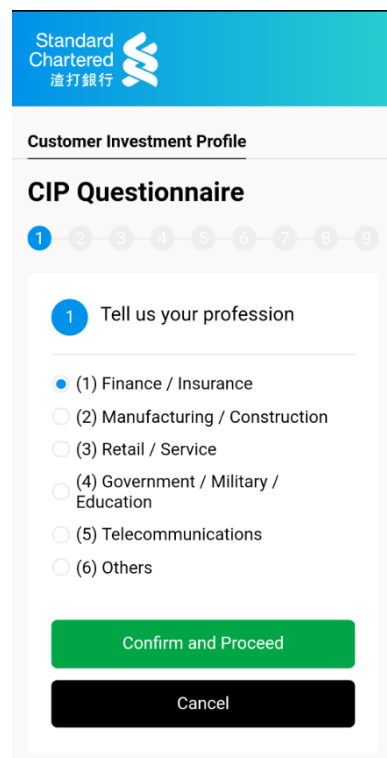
Standard Chartered 渣打銀行

Customer Investment Profile

CIP Questionnaire

1 2 3 4 5 6 7 8 9

1 Tell us your profession

(1) Finance / Insurance
(2) Manufacturing / Construction
(3) Retail / Service
(4) Government / Military / Education
(5) Telecommunications
(6) Others

Confirm and Proceed

Cancel